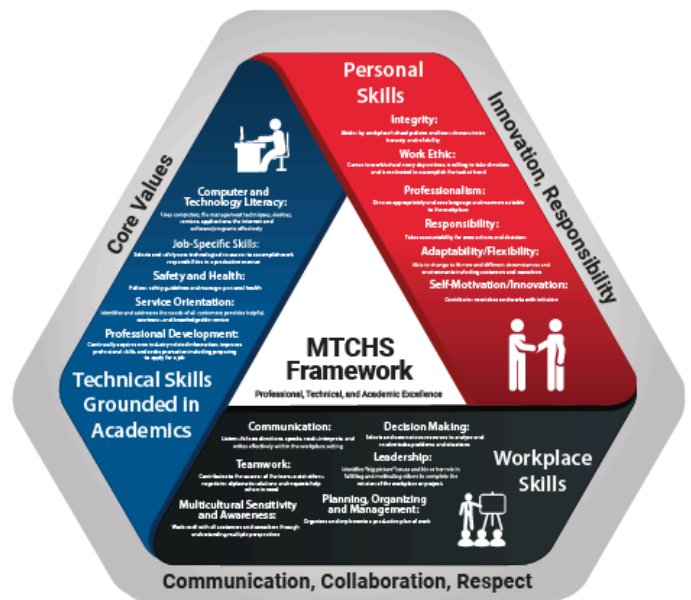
Core Values

Innovation, Responsibility

Communication, Collaboration, Respect

Personal Skills

Integrity:
Abides by workplace/school policies and laws; demonstrates honesty and reliability

Work Ethic:
Comes to work/school every day on time, is willing to take direction, and is motivated to accomplish the task at hand

Professionalism:
Dresses appropriately and uses language and manners suitable to the workplace

Responsibility:
Takes accountability for own actions and decisions

Adaptability/Flexibility:
Able to change to fit new and different circumstances and environments including customers and coworkers

Self-Motivation/Innovation:
Contributes new ideas and works with initiative

Computer and Technology Literacy:
Uses computers, file management techniques, devices, services, applications, the internet and software/programs effectively

Job-Specific Skills:
Selects and safely uses technological resources to accomplish work responsibilities in a productive manner

Safety and Health:
Follows safety guidelines and manages personal health

Service Orientation:
Identifies and addresses the needs of all customers; provides helpful, courteous, and knowledgeable service

Professional Development:
Continually acquires new industry-related information; improves professional skills and seeks promotion including preparing to apply for a job

Technical Skills Grounded in Academics

MTCHS Framework
Professional, Technical, and Academic Excellence

Communication:
Listens/follows directions, speaks, reads, interprets, and writes effectively within the workplace setting

Teamwork:
Contributes to the success of the team, assists others, negotiates diplomatic solutions and requests help when in need

Multicultural Sensitivity and Awareness:
Works well with all customers and coworkers through understanding multiple perspectives

Decision Making:
Selects and researches resources to analyze and resolve workplace problems and situations

Leadership:
Identifies "big picture" issues and his or her role in fulfilling and motivating others to complete the mission of the workplace or project

Planning, Organizing and Management:
Organizes and implements a productive plan of work

Workplace Skills